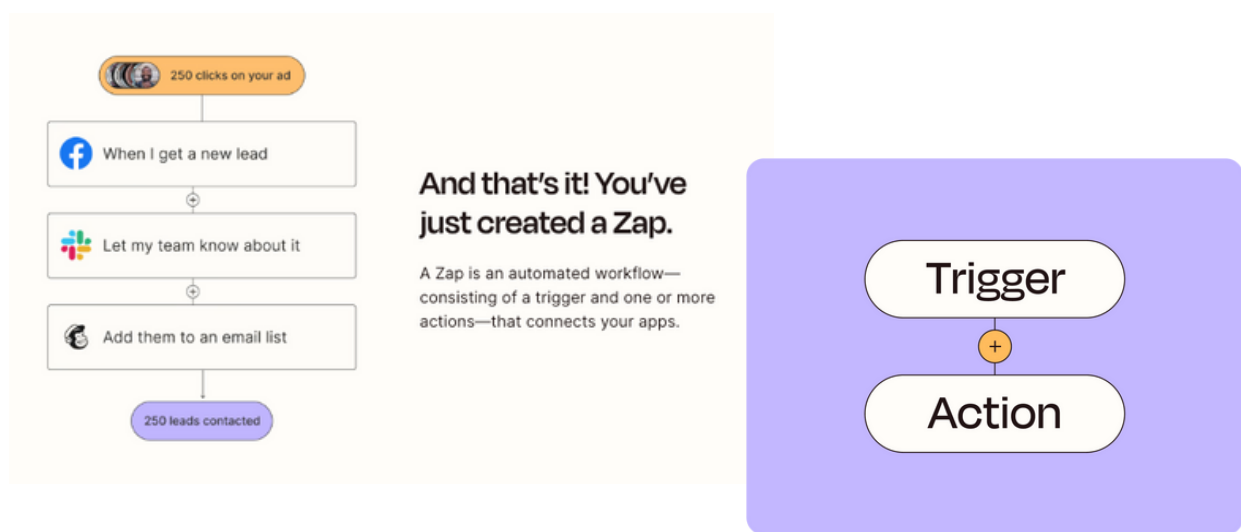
250 clicks on your ad

When I get a new lead

Let my team know about it

Add them to an email list

250 leads contacted

And that's it! You've just created a Zap.

A Zap is an automated workflow—consisting of a trigger and one or more actions—that connects your apps.

Trigger

+

Action